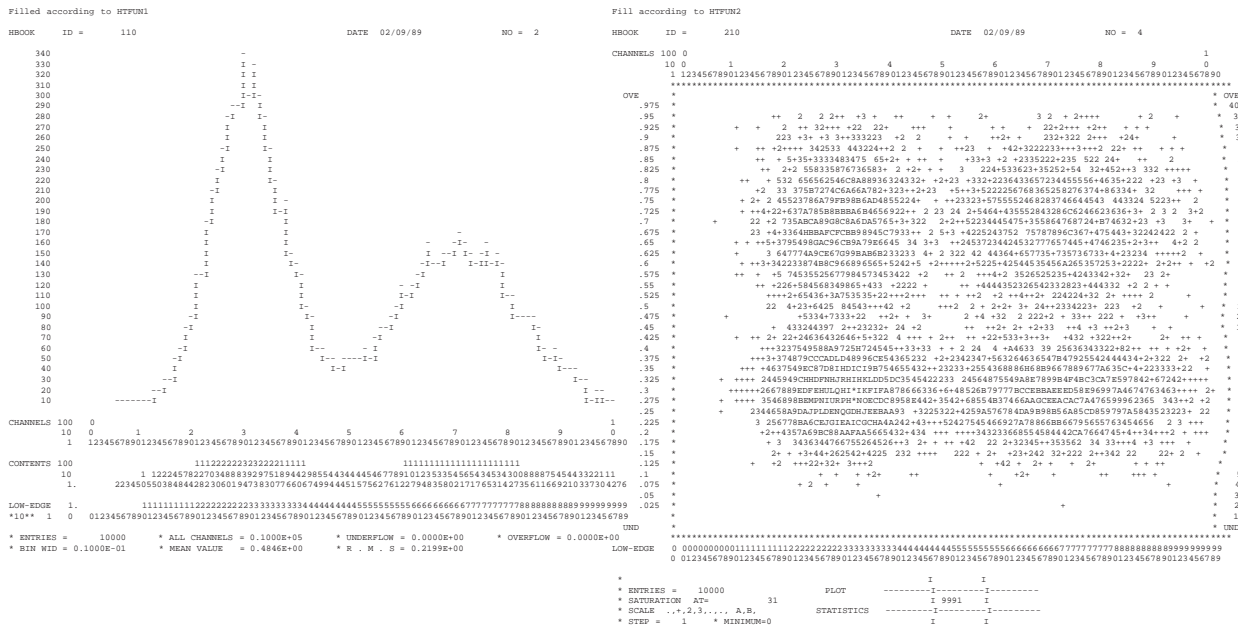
Filled according to HTFUN1

HBOOK ID = 110 DATE 02/09/89 NO = 2

340
330
320
310
300
290
280
270
260
250
240
230
220
210
200
190
180
170
160
150
140
130
120
110
100
90
80
70
60
50
40
30
20
10

CHANNELS 100 0
10 0 1 2 3 4 5 6 7 8 9 0
1 1234567890123456789012345678901234567890123456789012345678901234567890123456789012345678901234567890

CONTENTS 100
10
1.

LOW-EDGE 1.
*10** 1 0

* ENTRIES = 10000 * ALL CHANNELS = 0.1000E+05 * UNDERFLOW = 0.0000E+00 * OVERFLOW = 0.0000E+00
* BIN WID = 0.1000E-01 * MEAN VALUE = 0.4846E+00 * R . M . S = 0.2199E+00

Fill according to HTFUN2

HBOOK ID = 210 DATE 02/09/89 NO = 4

CHANNELS 100 0
10 0 1 2 3 4 5 6 7 8 9 0
1 1234567890123456789012345678901234567890123456789012345678901234567890123456789012345678901234567890

OVE
.975
.95
.925
.9
.875
.85
.825
.8
.775
.75
.725
.7
.675
.65
.625
.6
.575
.55
.525
.5
.475
.45
.425
.4
.375
.35
.325
.3
.275
.25
.225
.2
.175
.15
.125
.1
.075
.05
.025
UND

LOW-EDGE 0 000000000011111111112222222222333333333344444444445555555555666666666677777777778888888888999999999
0 0123456789012345678901234567890123456789012345678901234567890123456789012345678901234567890123456789

* ENTRIES = 10000 PLOT
* SATURATION AT= 31 I 9991 I
* SCALE .,+,2,3,.,., A,B, STATISTICS
* STEP = 1 * MINIMUM=0